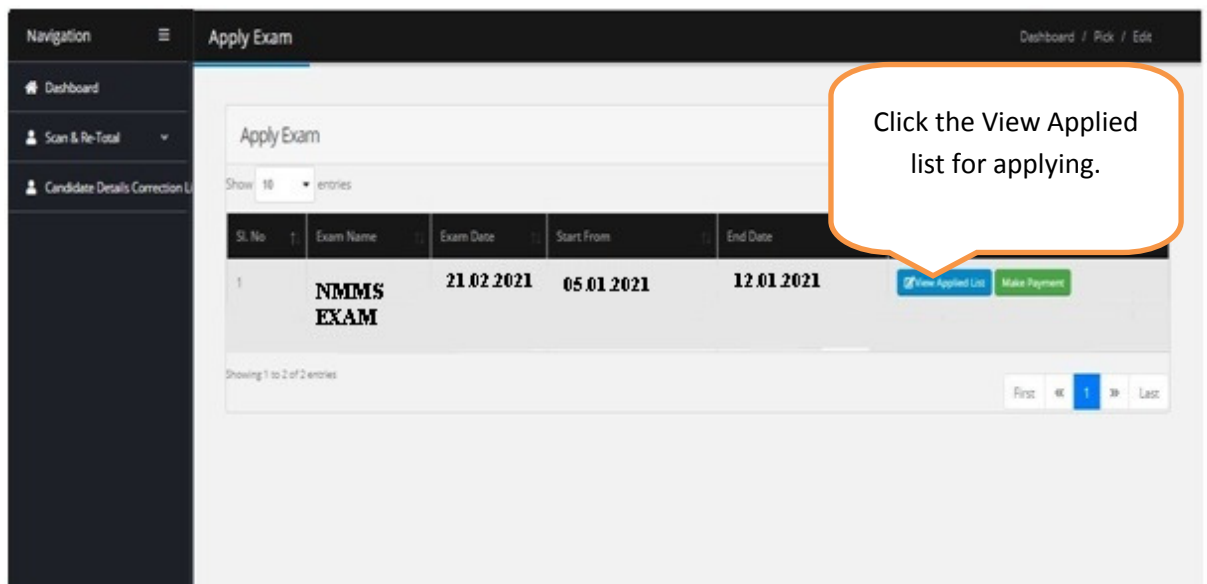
Navigation

Dashboard

Scan & Re-Total

Candidate Details Correction Li

Apply Exam

Dashboard / Pick / Edit

Apply Exam

Click the View Applied list for applying.

Show 10 entries

| Sl. No | Exam Name | Exam Date | Start From | End Date | |
|---|---|---|---|---|---|
| 1 | NMMS EXAM | 21.02.2021 | 05.01.2021 | 12.01.2021 | View Applied List Make Payment |

Showing 1 to 2 of 2 entries

First « 1 » Last